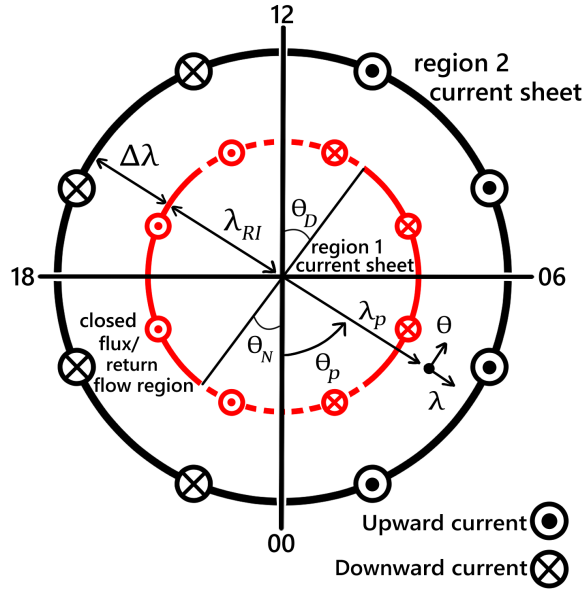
12

region 2
current sheet

$\Delta\lambda$

$\lambda_{RI}$

$\theta_D$

region 1
current sheet

18

06

closed
flux/
return
flow region

$\theta_N$

$\lambda_p$

$\theta_p$

$\theta$

$\lambda$

00

Upward current

Downward current